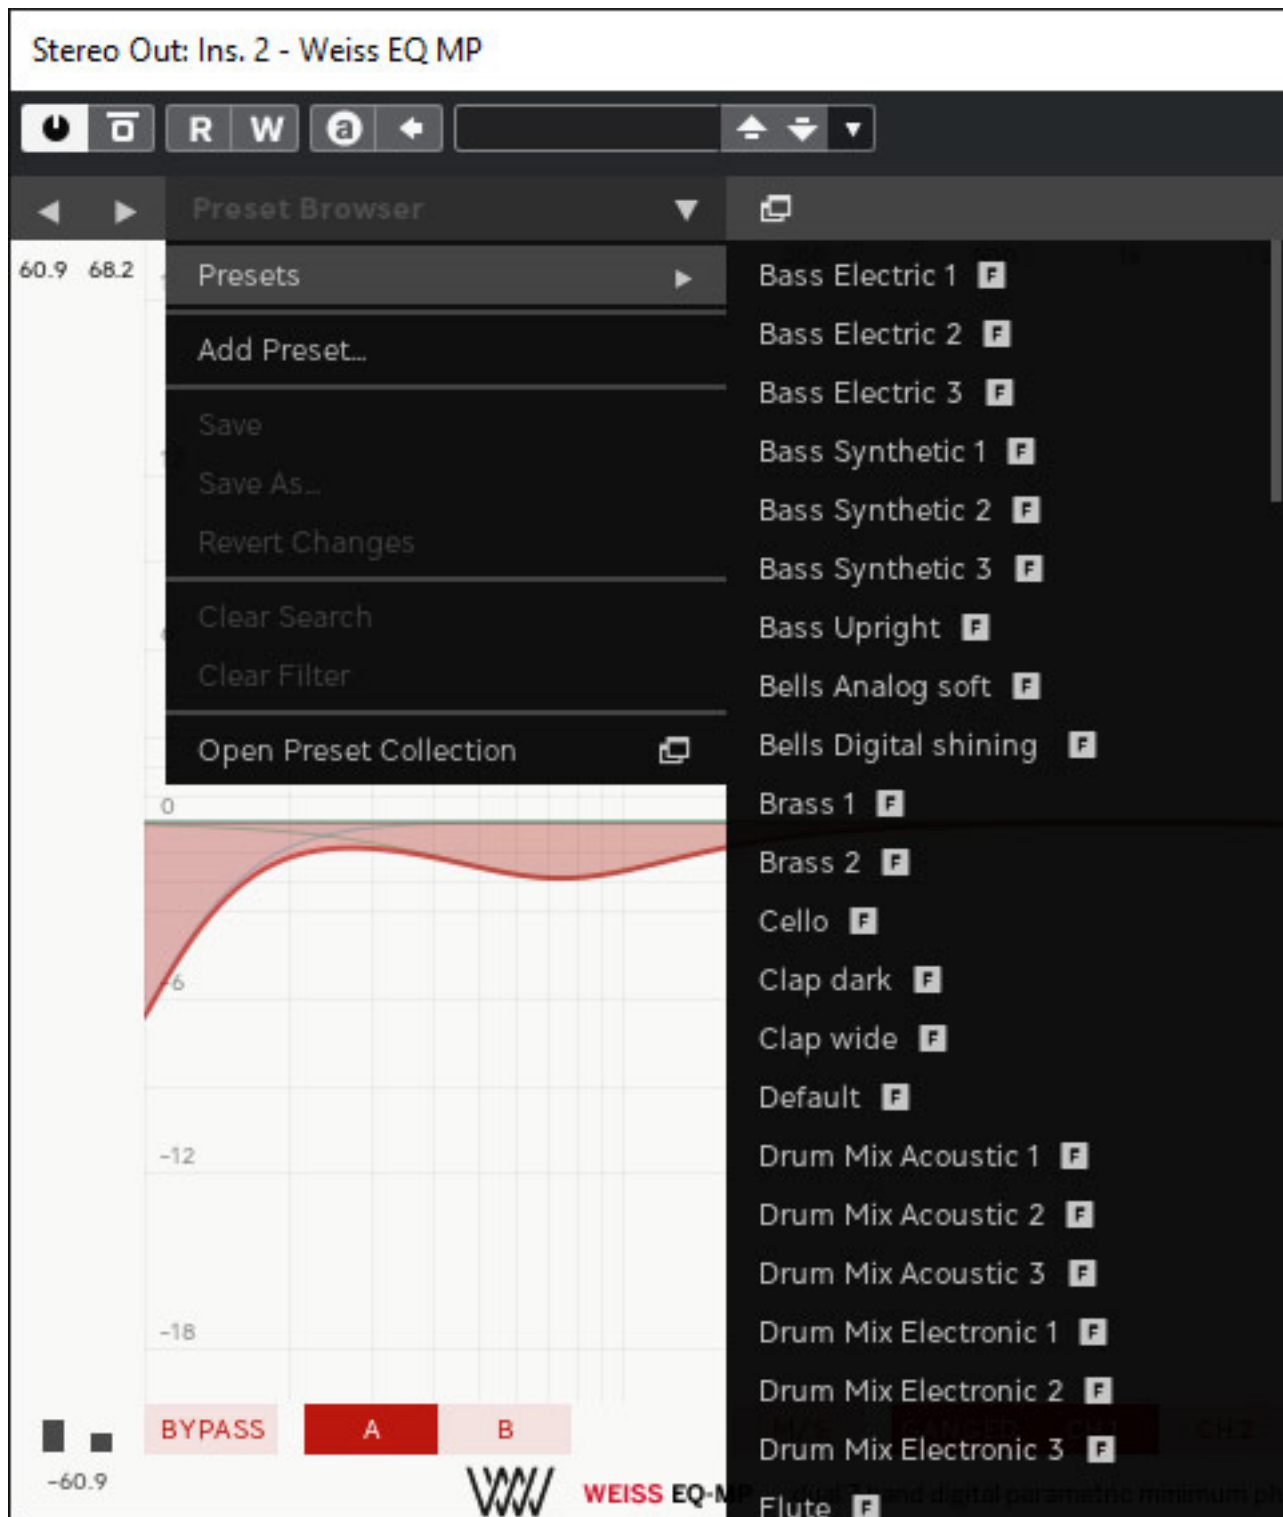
Stereo Out: Ins. 2 - Weiss EQ MP

R W a

Preset Browser

60.9 68.2

Presets

Add Preset...

Save

Save As...

Revert Changes

Clear Search

Clear Filter

Open Preset Collection

Bass Electric 1 F
Bass Electric 2 F
Bass Electric 3 F
Bass Synthetic 1 F
Bass Synthetic 2 F
Bass Synthetic 3 F
Bass Upright F
Bells Analog soft F
Bells Digital shining F
Brass 1 F
Brass 2 F
Cello F
Clap dark F
Clap wide F
Default F
Drum Mix Acoustic 1 F
Drum Mix Acoustic 2 F
Drum Mix Acoustic 3 F
Drum Mix Electronic 1 F
Drum Mix Electronic 2 F
Drum Mix Electronic 3 F
Flute F

0

-6

-12

-18

BYPASS A B

-60.9

WEISS EQ-MP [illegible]